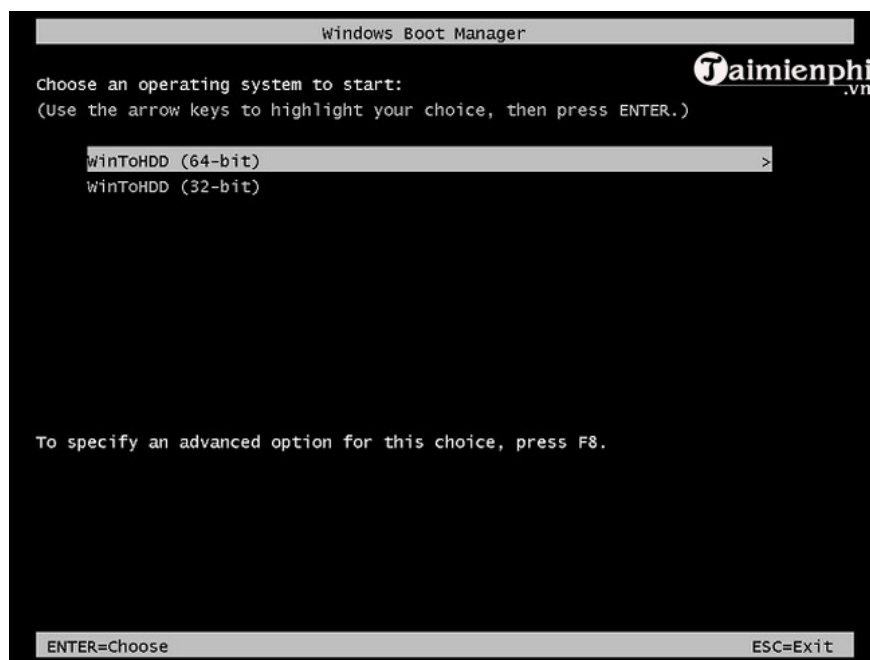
Windows Boot Manager

Taimienphi
.vn

Choose an operating system to start:
(Use the arrow keys to highlight your choice, then press ENTER.)

WinToHDD (64-bit) >
WinToHDD (32-bit)

To specify an advanced option for this choice, press F8.

ENTER=Choose

ESC=Exit